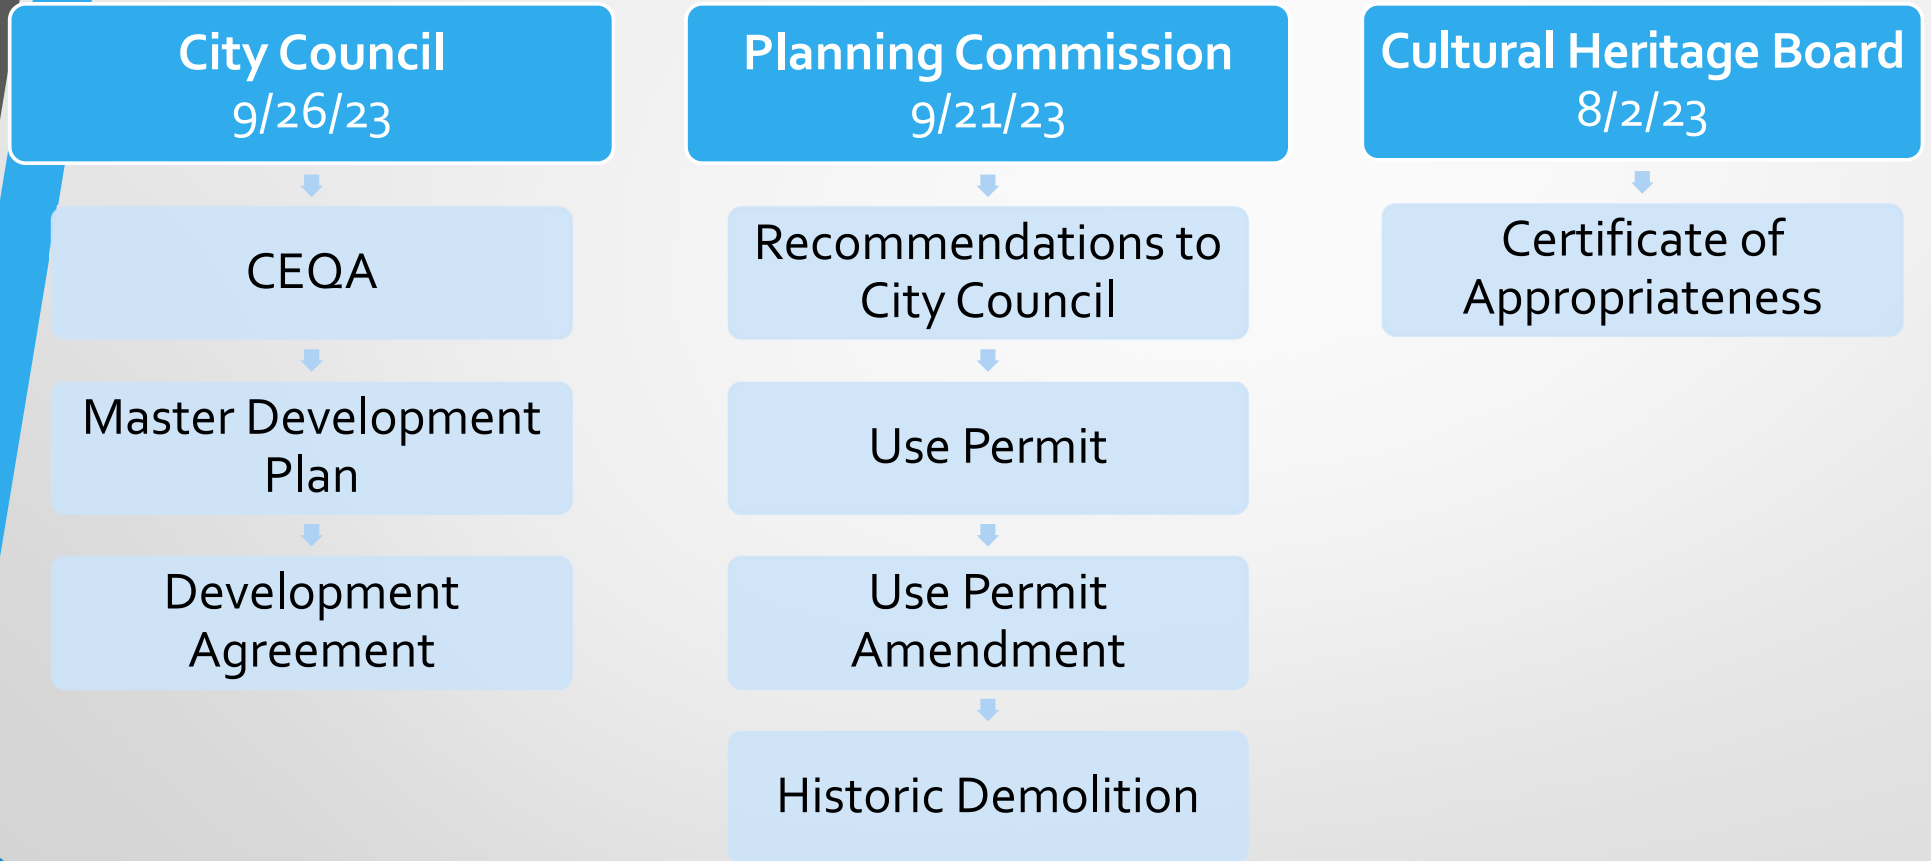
City Council
9/26/23

CEQA

Master Development Plan

Development Agreement

Planning Commission
9/21/23

Recommendations to City Council

Use Permit

Use Permit Amendment

Historic Demolition

Cultural Heritage Board
8/2/23

Certificate of Appropriateness